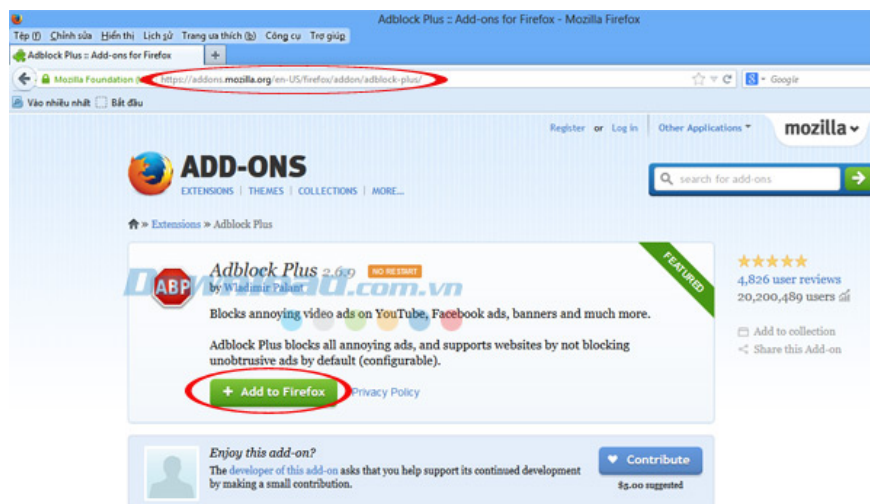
Adblock Plus :: Add-ons for Firefox - Mozilla Firefox

Tệp (F) Chỉnh sửa Hiển thị Lịch sử Trang ưa thích (b) Công cụ Trợ giúp

Adblock Plus :: Add-ons for Firefox +

Mozilla Foundation (US) https://addons.mozilla.org/en-US/firefox/addon/adblock-plus/

Google

Vào nhiều nhất Bắt đầu

Register or Log in Other Applications mozilla

ADD-ONS
EXTENSIONS | THEMES | COLLECTIONS | MORE...

search for add-ons

» Extensions » Adblock Plus

FEATURED

Adblock Plus 2.6.9 NO RESTART
by Wladimir Palant

Download.com.vn

Blocks annoying video ads on YouTube, Facebook ads, banners and much more.

Adblock Plus blocks all annoying ads, and supports websites by not blocking unobtrusive ads by default (configurable).

+ Add to Firefox Privacy Policy

★★★★★
4,826 user reviews
20,200,489 users

Add to collection
Share this Add-on

Enjoy this add-on?
The developer of this add-on asks that you help support its continued development by making a small contribution.

Contribute
$5.00 suggested